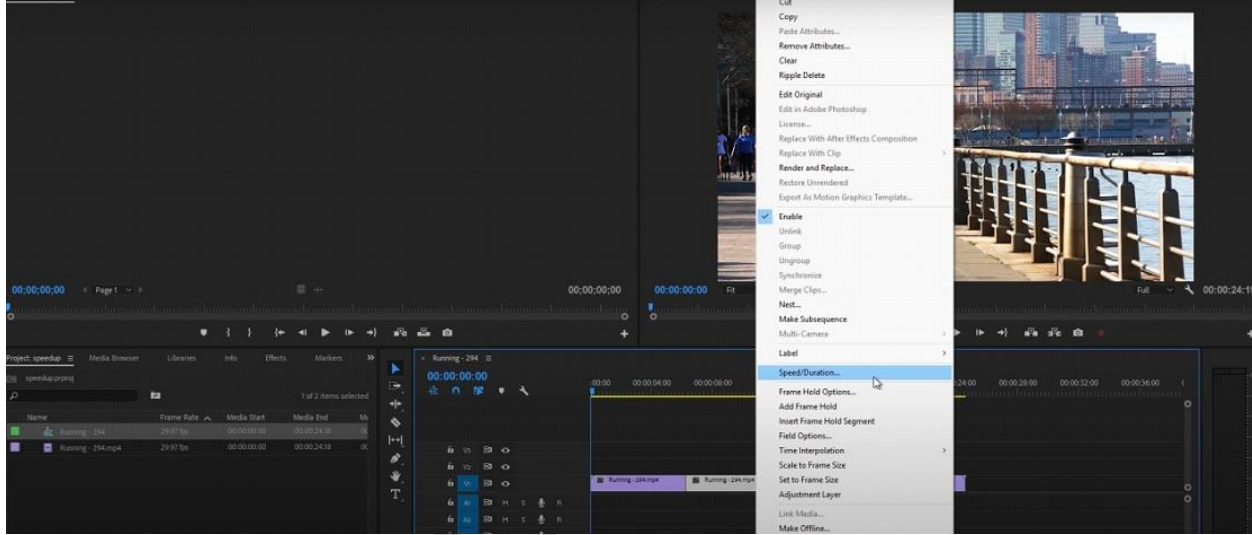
Cut
Copy
Paste Attributes...
Remove Attributes...
Clear
Ripple Delete
Edit Original
Edit in Adobe Photoshop
License...
Replace With After Effects Composition
Replace With Clip
Render and Replace...
Restore Unrendered
Export As Motion Graphics Template...
Enable
Unlink
Group
Ungroup
Synchronize
Merge Clips...
Nest...
Make Subsequence
Multi-Camera
Label
Speed/Duration...
Frame Hold Options...
Add Frame Hold
Insert Frame Hold Segment
Field Options...
Time Interpolation
Scale to Frame Size
Set to Frame Size
Adjustment Layer
Link Media...
Make Offline...

00;00;00;00 Page 1
00;00;00;00
00:00:00:00 Fit
Full 00:00:24:1

Project: speedup Media Browser Libraries Info Effects Markers
speedup.prproj
1 of 2 items selected
Name Frame Rate Media Start Media End
Running - 294 29.97 fps 00:00:00:00 00:00:24:18
Running - 294.mp4 29.97 fps 00:00:00:00 00:00:24:18

Running - 294
00:00:00:00
:00:00 00:00:04:00 00:00:08:00
:24:00 00:00:28:00 00:00:32:00 00:00:36:00
V3
V2
V1
A1 M S
A2 M S
Running - 294.mp4
Running - 294.mp4